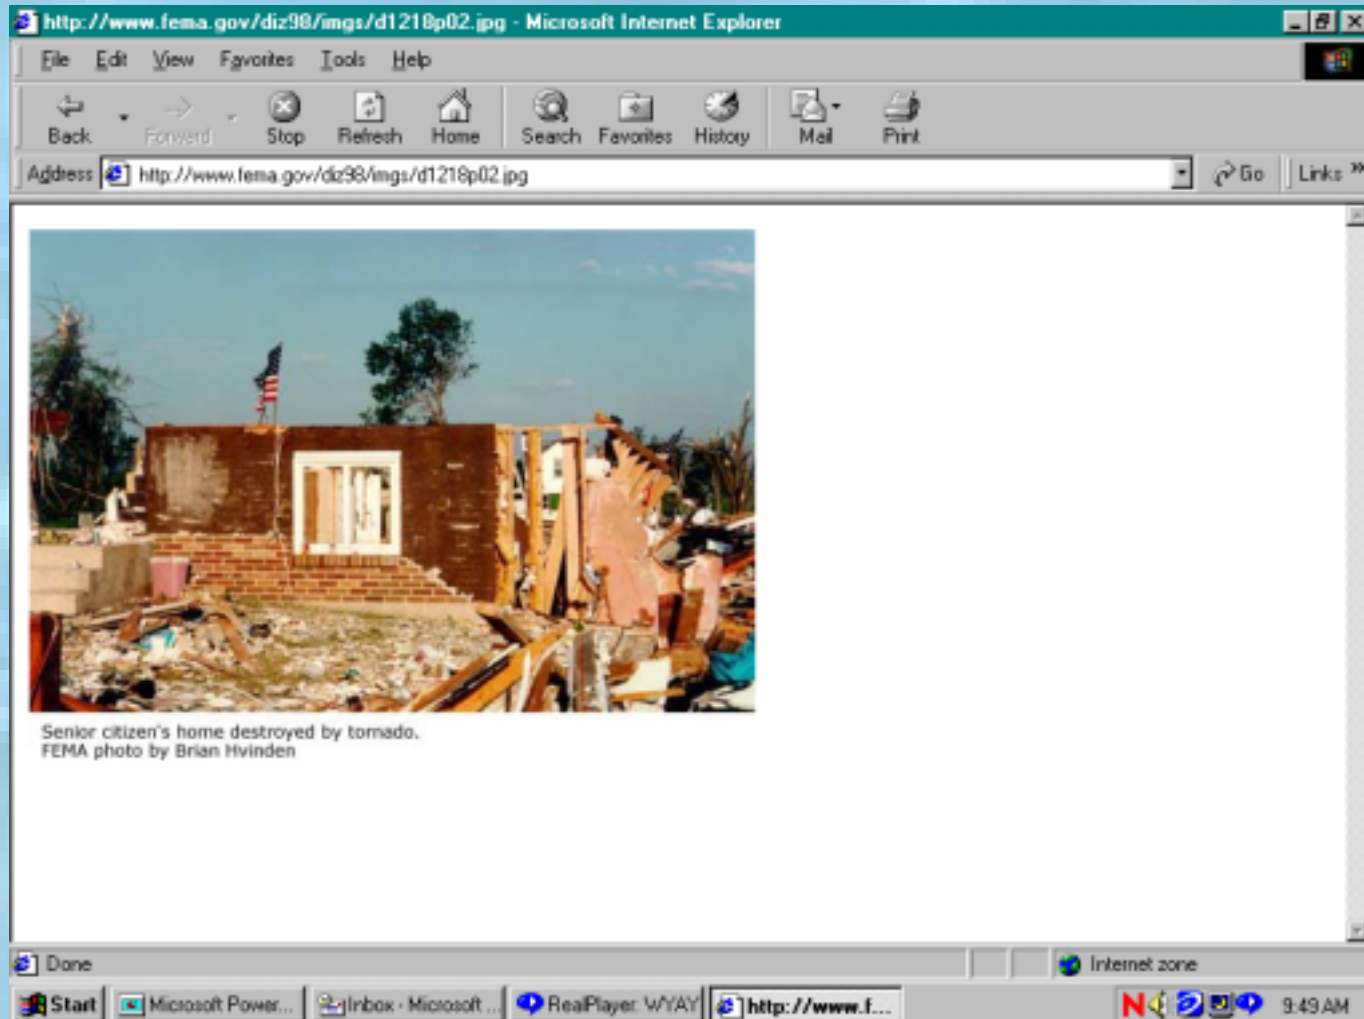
http://www.fema.gov/diz98/imgs/d1218p02.jpg - Microsoft Internet Explorer

File Edit View Favorites Tools Help

Back Forward Stop Refresh Home Search Favorites History Mail Print

Address http://www.fema.gov/diz98/imgs/d1218p02.jpg Go Links »

Senior citizen's home destroyed by tornado.
FEMA photo by Brian Hvinden

Done Internet zone

Start Microsoft Power... Inbox - Microsoft ... RealPlayer: WYAY http://www.f... 9:49 AM